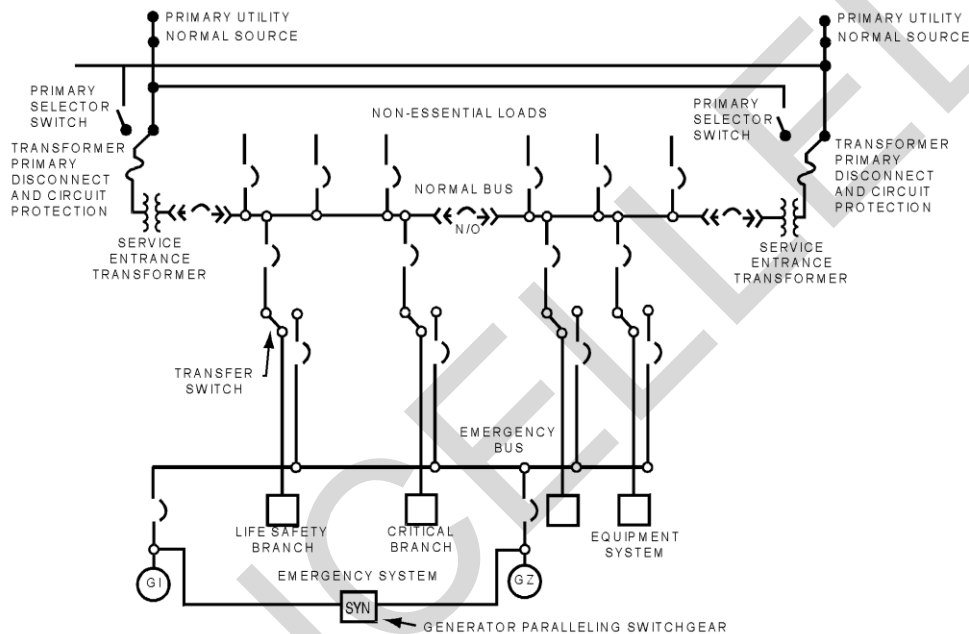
PRIMARY UTILITY
NORMAL SOURCE

PRIMARY UTILITY
NORMAL SOURCE

PRIMARY SELECTOR SWITCH

NON-ESSENTIAL LOADS

PRIMARY SELECTOR SWITCH

TRANSFORMER PRIMARY DISCONNECT AND CIRCUIT PROTECTION

NORMAL BUS

TRANSFORMER PRIMARY DISCONNECT AND CIRCUIT PROTECTION

N/O

SERVICE ENTRANCE TRANSFORMER

SERVICE ENTRANCE TRANSFORMER

TRANSFER SWITCH

EMERGENCY BUS

LIFE SAFETY BRANCH

CRITICAL BRANCH

EQUIPMENT SYSTEM

GI

EMERGENCY SYSTEM

GZ

SYN

GENERATOR PARALLELING SWITCHGEAR

ICELEL